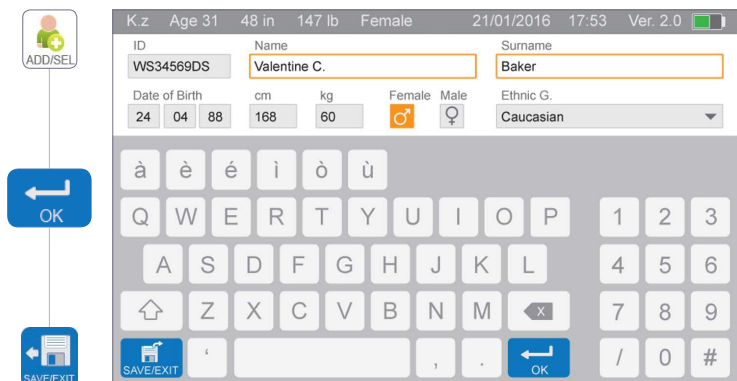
ADD/SEL

OK

SAVE/EXIT

K.z Age 31 48 in 147 lb Female 21/01/2016 17:53 Ver. 2.0

ID
WS34569DS

Name
Valentine C.

Surname
Baker

Date of Birth
24 04 88

cm
168

kg
60

Female Male
♂ ♀

Ethnic G.
Caucasian

à è é ì ò ù

Q W E R T Y U I O P

A S D F G H J K L

Z X C V B N M

SAVE/EXIT ' , . OK

1 2 3
4 5 6
7 8 9
/ 0 #